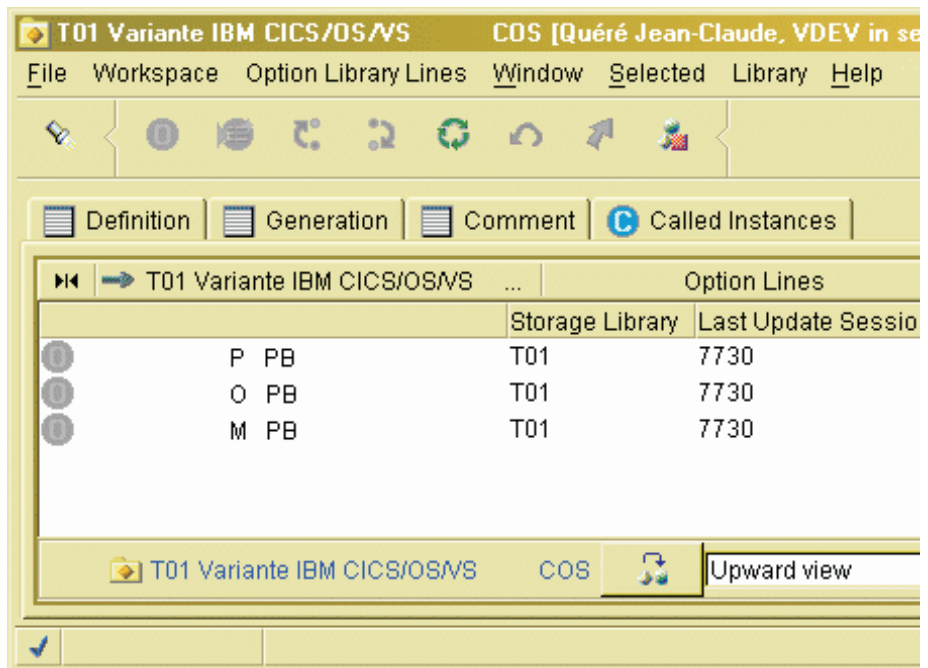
T01 Variante IBM CICS/OS/VS COS [Quéré Jean-Claude, VDEV in se

File Workspace Option Library Lines Window Selected Library Help

Definition Generation Comment Called Instances

T01 Variante IBM CICS/OS/VS ... Option Lines

| | Storage Library | Last Update Sessio |
|---|---|---|
| P PB | T01 | 7730 |
| O PB | T01 | 7730 |
| M PB | T01 | 7730 |

T01 Variante IBM CICS/OS/VS COS Upward view